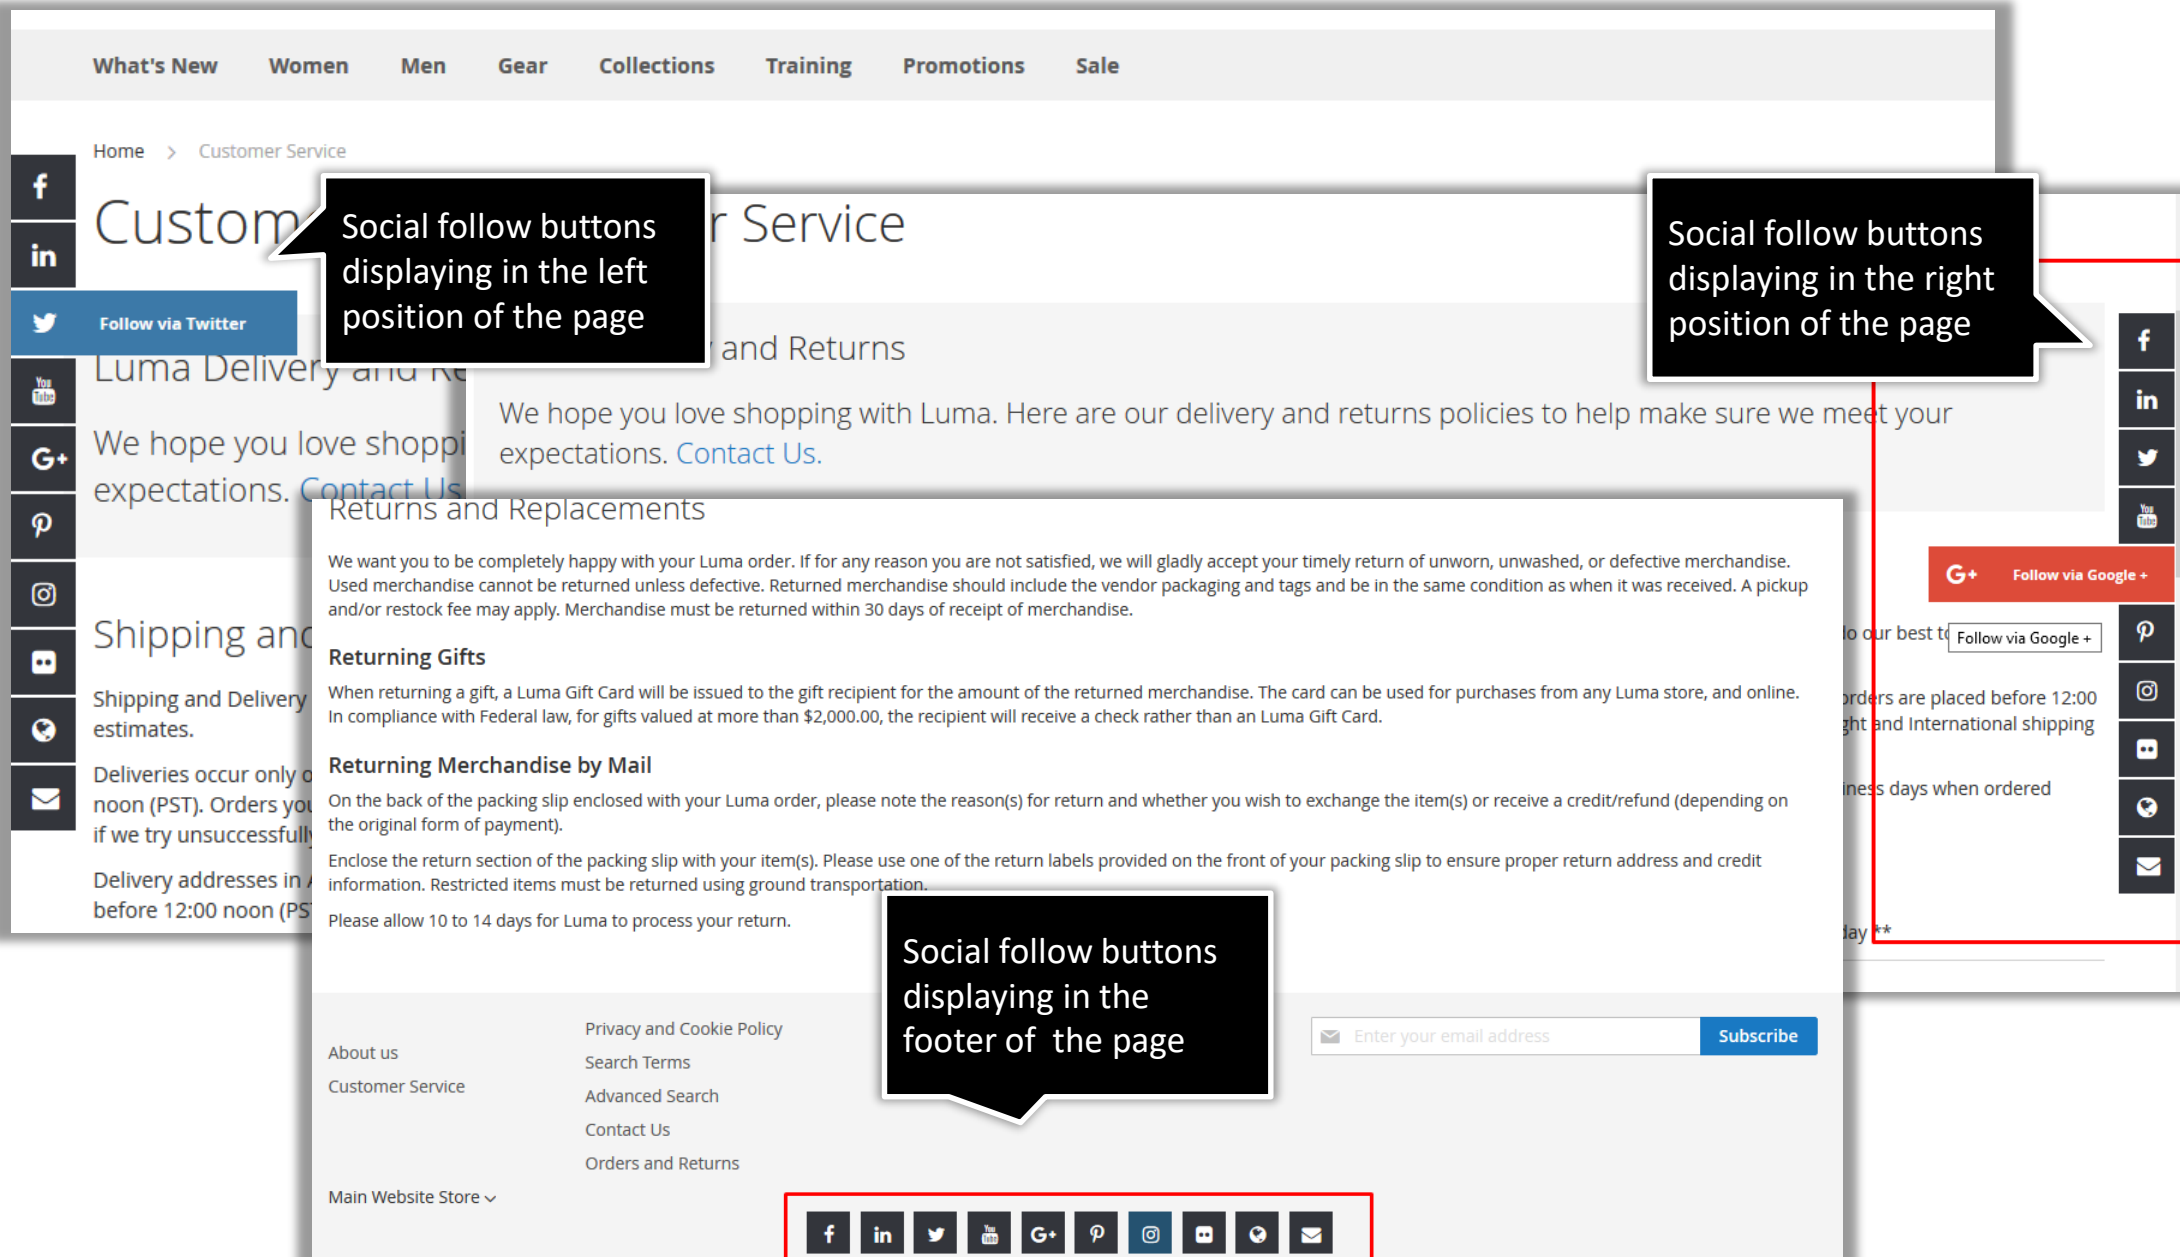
What's New Women Men Gear Collections Training Promotions Sale

Home > Customer Service

Custom

Social follow buttons displaying in the left position of the page

r Service

Follow via Twitter

Luma Delivery and Re

and Returns

We hope you love shoppi expectations. Contact Us

We hope you love shopping with Luma. Here are our delivery and returns policies to help make sure we meet your expectations. Contact Us.

Social follow buttons displaying in the right position of the page

Shipping an

Shipping and Delivery estimates.

Deliveries occur only noon (PST). Orders yo if we try unsuccessfull

Delivery addresses in before 12:00 noon (PS

Follow via Google +

lo our best t Follow via Google +

rders are placed before 12:00 ght and International shipping

ness days when ordered

day **

Returns and Replacements

We want you to be completely happy with your Luma order. If for any reason you are not satisfied, we will gladly accept your timely return of unworn, unwashed, or defective merchandise. Used merchandise cannot be returned unless defective. Returned merchandise should include the vendor packaging and tags and be in the same condition as when it was received. A pickup and/or restock fee may apply. Merchandise must be returned within 30 days of receipt of merchandise.

Returning Gifts

When returning a gift, a Luma Gift Card will be issued to the gift recipient for the amount of the returned merchandise. The card can be used for purchases from any Luma store, and online. In compliance with Federal law, for gifts valued at more than $2,000.00, the recipient will receive a check rather than an Luma Gift Card.

Returning Merchandise by Mail

On the back of the packing slip enclosed with your Luma order, please note the reason(s) for return and whether you wish to exchange the item(s) or receive a credit/refund (depending on the original form of payment).

Enclose the return section of the packing slip with your item(s). Please use one of the return labels provided on the front of your packing slip to ensure proper return address and credit information. Restricted items must be returned using ground transportation.

Please allow 10 to 14 days for Luma to process your return.

Social follow buttons displaying in the footer of the page

About us
Customer Service

Privacy and Cookie Policy
Search Terms
Advanced Search
Contact Us
Orders and Returns

Enter your email address Subscribe

Main Website Store